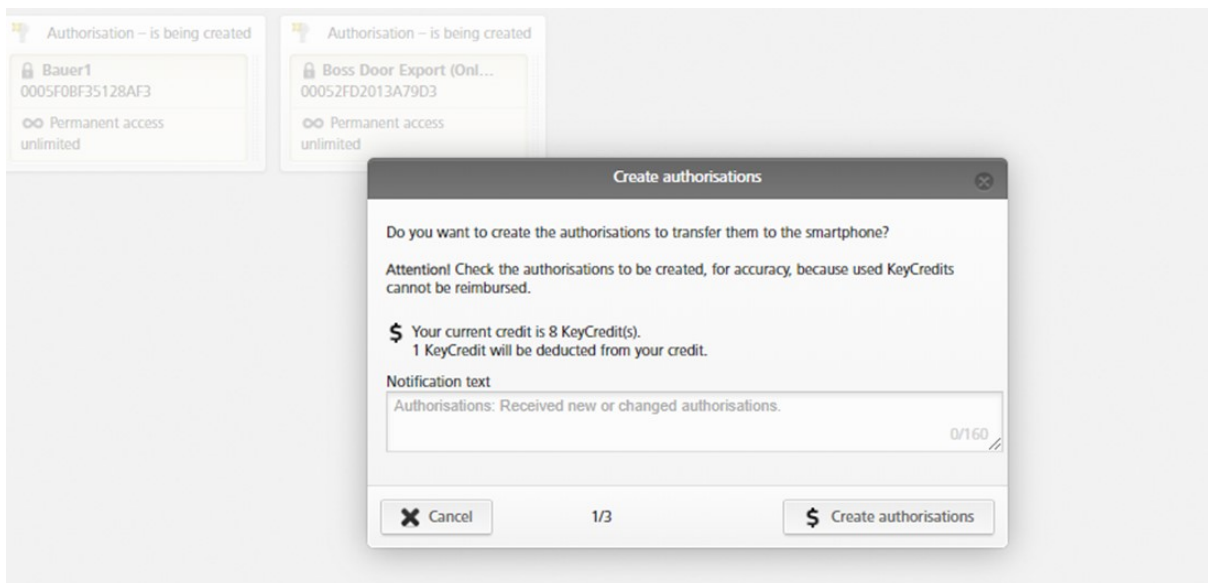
Authorisation – is being created

Bauer1
0005F0BF35128AF3

Permanent access
unlimited

Authorisation – is being created

Boss Door Export (Onl…
00052FD2013A79D3

Permanent access
unlimited

Create authorisations

Do you want to create the authorisations to transfer them to the smartphone?

Attention! Check the authorisations to be created, for accuracy, because used KeyCredits cannot be reimbursed.

$ Your current credit is 8 KeyCredit(s).
1 KeyCredit will be deducted from your credit.

Notification text

Authorisations: Received new or changed authorisations.

0/160

Cancel

1/3

$ Create authorisations